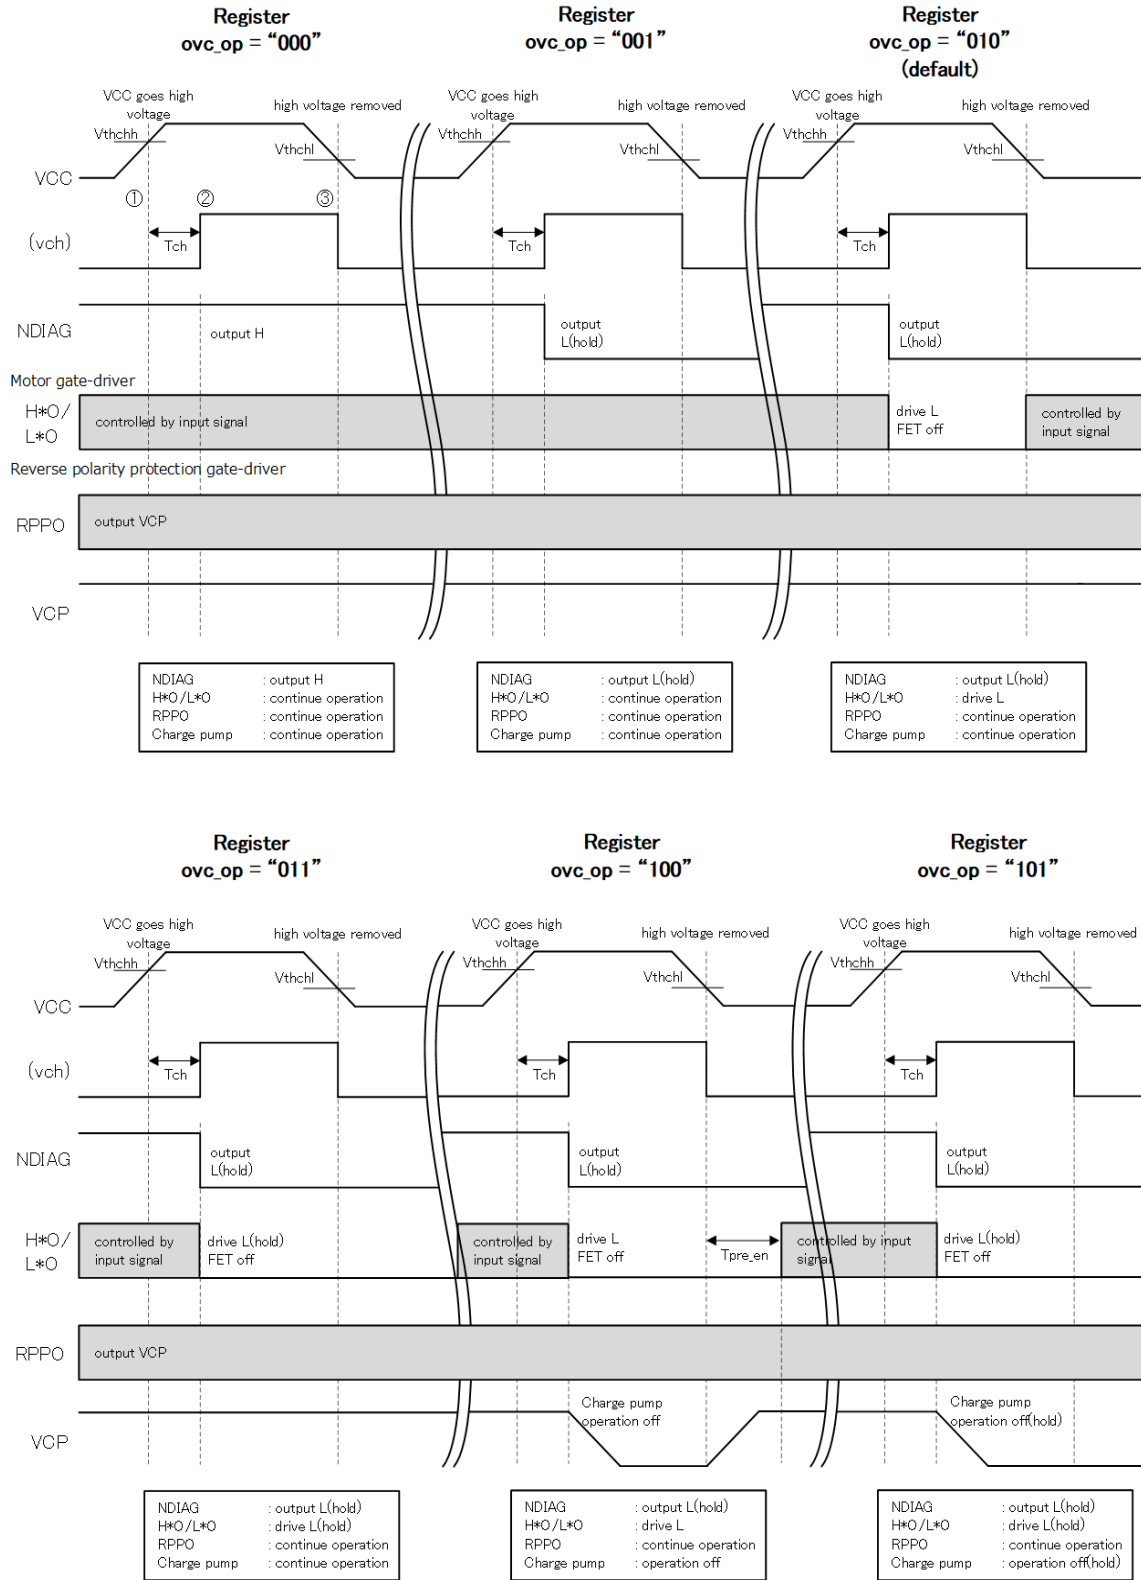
Register
ovc_op = “000”

Register
ovc_op = “001”

Register
ovc_op = “010”
(default)

VCC goes high voltage
high voltage removed
Vthchh
Vthchl
VCC
① ② ③
(vch)
Tch
NDIAG
output H
output L(hold)
Motor gate-driver
H*O/ L*O
controlled by input signal
drive L FET off
controlled by input signal
Reverse polarity protection gate-driver
RPPO
output VCP
VCP

| NDIAG | : output H |
|---|---|
| H*O/L*O | : continue operation |
| RPPO | : continue operation |
| Charge pump | : continue operation |

| NDIAG | : output L(hold) |
|---|---|
| H*O/L*O | : continue operation |
| RPPO | : continue operation |
| Charge pump | : continue operation |

| NDIAG | : output L(hold) |
|---|---|
| H*O/L*O | : drive L |
| RPPO | : continue operation |
| Charge pump | : continue operation |

Register
ovc_op = “011”

Register
ovc_op = “100”

Register
ovc_op = “101”

VCC goes high voltage
high voltage removed
Vthchh
Vthchl
VCC
(vch)
Tch
NDIAG
output L(hold)
H*O/ L*O
controlled by input signal
drive L(hold) FET off
drive L FET off
Tpre_en
RPPO
output VCP
Charge pump operation off
Charge pump operation off(hold)
VCP

| NDIAG | : output L(hold) |
|---|---|
| H*O/L*O | : drive L(hold) |
| RPPO | : continue operation |
| Charge pump | : continue operation |

| NDIAG | : output L(hold) |
|---|---|
| H*O/L*O | : drive L |
| RPPO | : continue operation |
| Charge pump | : operation off |

| NDIAG | : output L(hold) |
|---|---|
| H*O/L*O | : drive L(hold) |
| RPPO | : continue operation |
| Charge pump | : operation off(hold) |